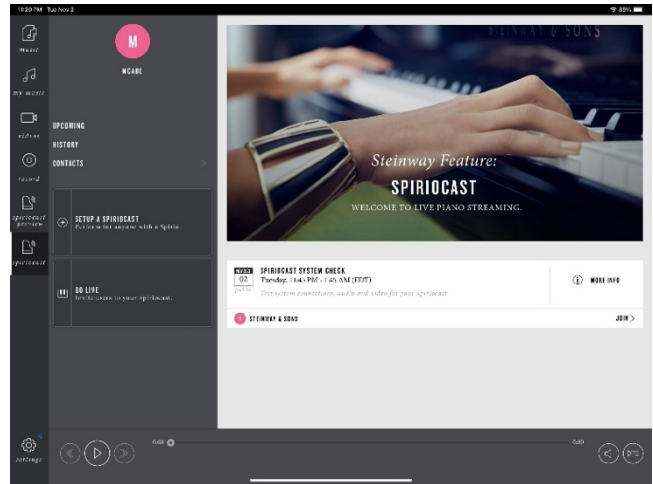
10:20 PM Tue Nov 2

88%

music

my music

videos

record

spiriocast preview

spiriocast

M

MCABE

UPCOMING

HISTORY

CONTACTS

SETUP A SPIRIOCAST
Perform for anyone with a Spirio.

GO LIVE
Invite users to your Spiriocast.

STEINWAY & SONS

Steinway Feature:

SPIRIOCAST

WELCOME TO LIVE PIANO STREAMING.

NOV
02

SPIRIOCAST SYSTEM CHECK
Tuesday, 10:45 PM - 1:45 AM (EDT)
Test system connections, audio and video for your spiriocast

MORE INFO

STEINWAY & SONS

JOIN

settings

0:00

0:00